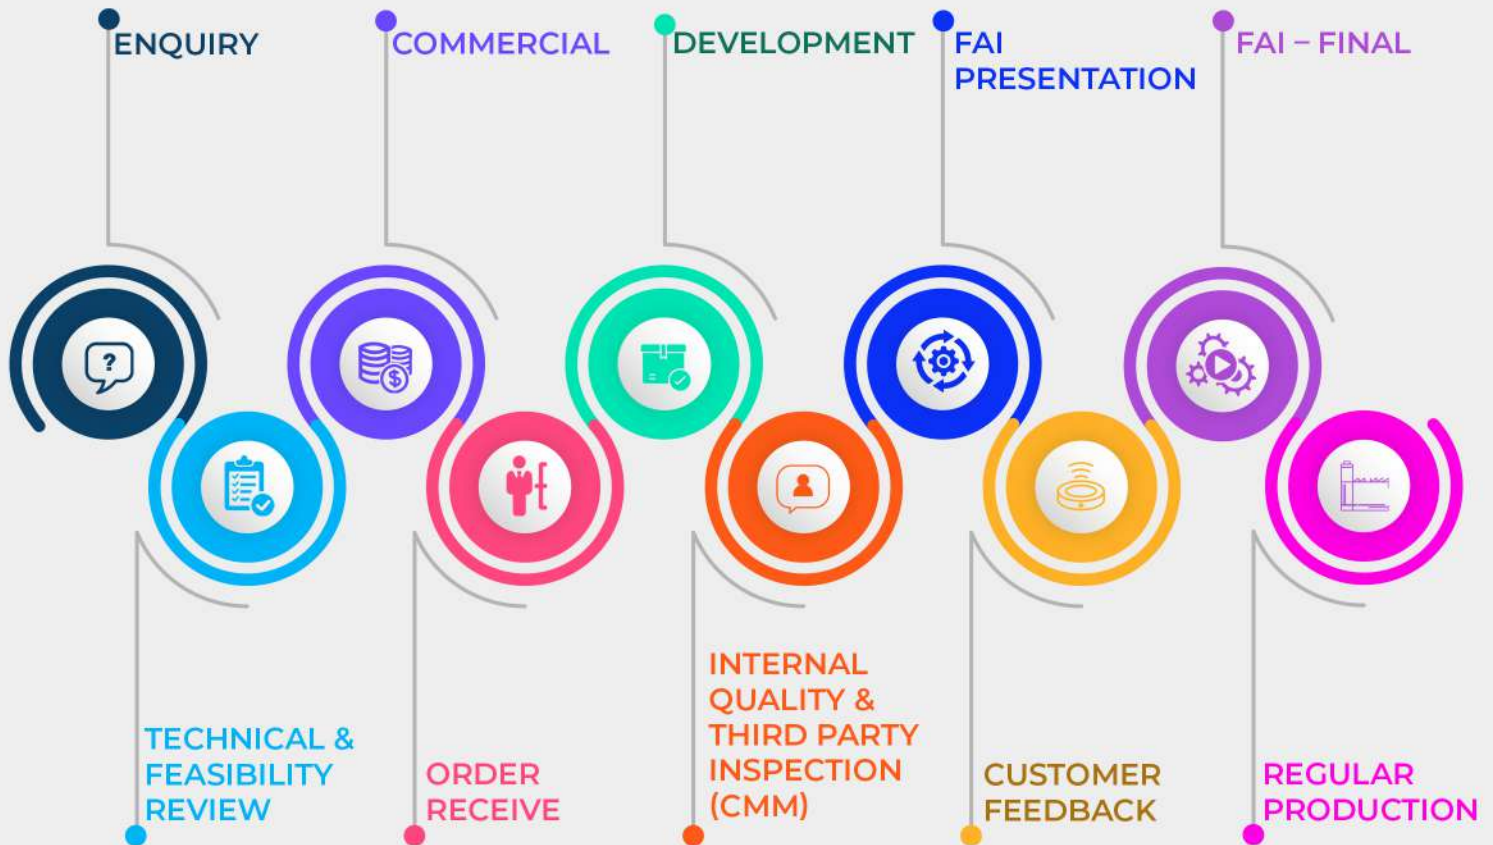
ENQUIRY

COMMERCIAL

DEVELOPMENT

FAI PRESENTATION

FAI – FINAL

?

TECHNICAL & FEASIBILITY REVIEW

ORDER RECEIVE

INTERNAL QUALITY & THIRD PARTY INSPECTION (CMM)

CUSTOMER FEEDBACK

REGULAR PRODUCTION